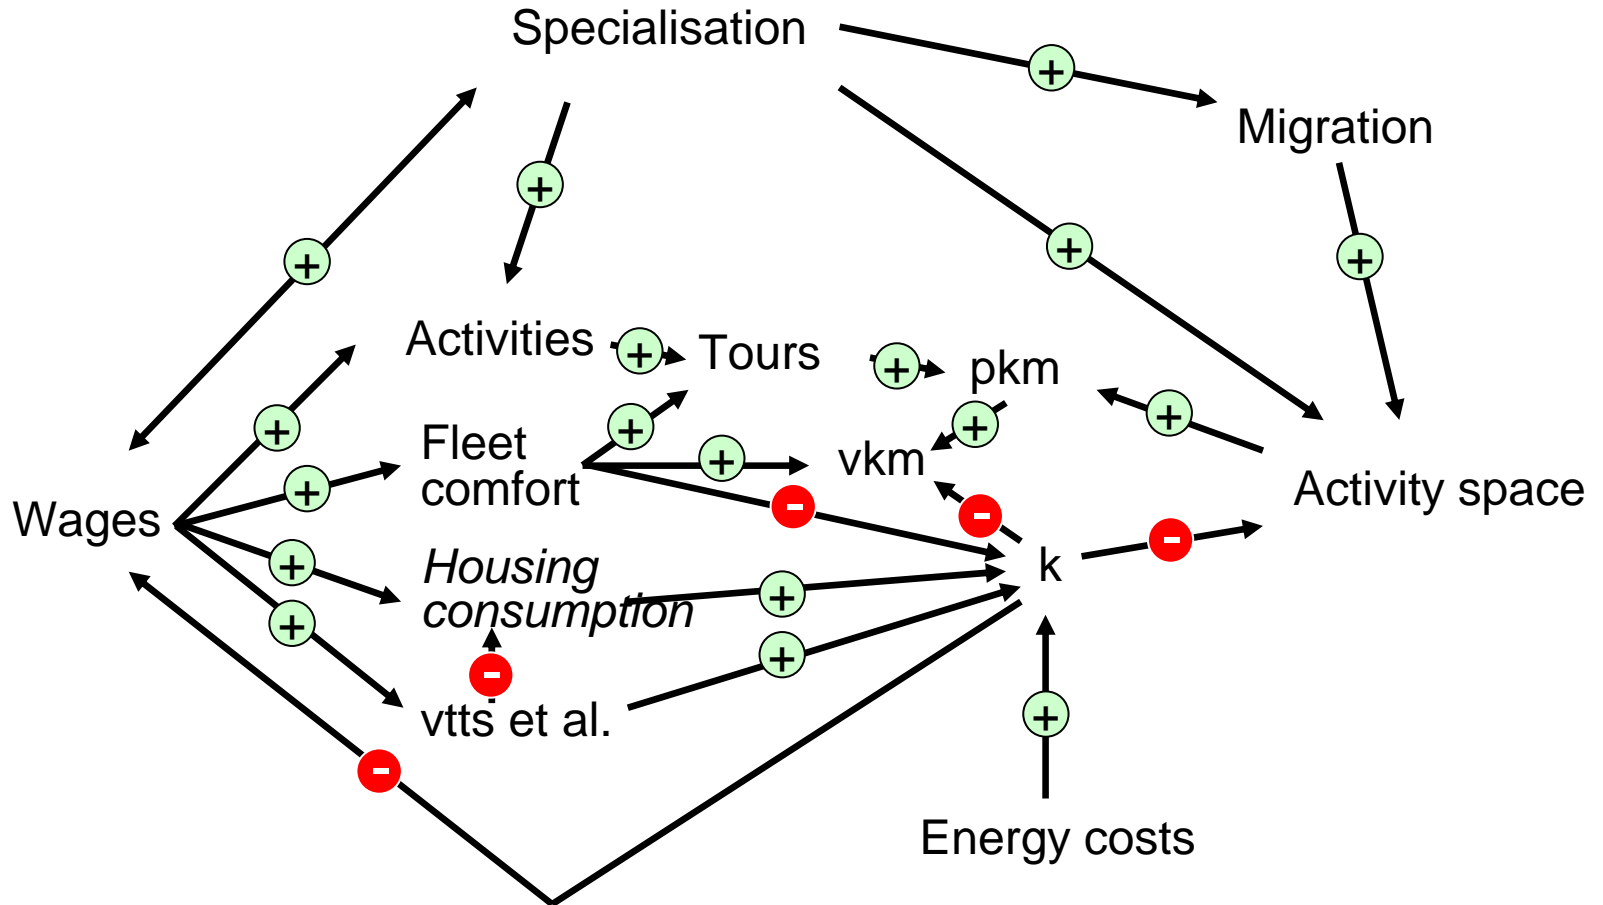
Specialisation

+

Migration

+

+

+

+

Activities

+

Tours

+

pkm

+

+

+

Fleet comfort

+

vkm

+

Wages

+

-

-

Activity space

+

Housing consumption

+

k

-

+

-

+

vtts et al.

+

-

Energy costs